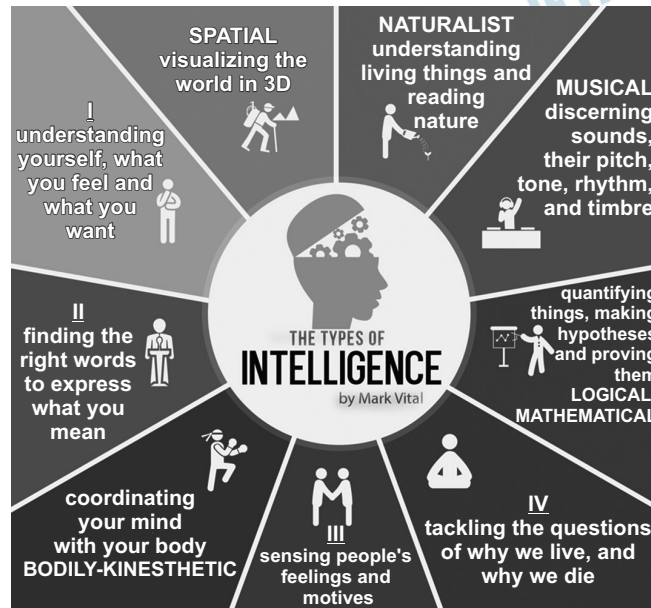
SPATIAL
visualizing the world in 3D

NATURALIST
understanding living things and reading nature

MUSICAL
discerning sounds, their pitch, tone, rhythm, and timbre

I
understanding yourself, what you feel and what you want

THE TYPES OF
INTELLIGENCE
by Mark Vital

II
finding the right words to express what you mean

quantifying things, making hypotheses and proving them
LOGICAL MATHEMATICAL

coordinating your mind with your body
BODILY-KINESTHETIC

III
sensing people's feelings and motives

IV
tackling the questions of why we live, and why we die